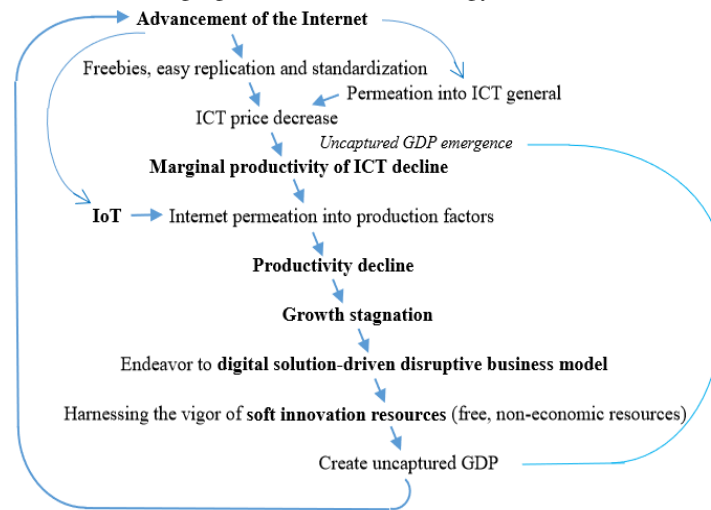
Advancement of the Internet

Freebies, easy replication and standardization

Permeation into ICT general

ICT price decrease

Uncaptured GDP emergence

Marginal productivity of ICT decline

IoT

Internet permeation into production factors

Productivity decline

Growth stagnation

Endeavor to digital solution-driven disruptive business model

Harnessing the vigor of soft innovation resources (free, non-economic resources)

Create uncaptured GDP